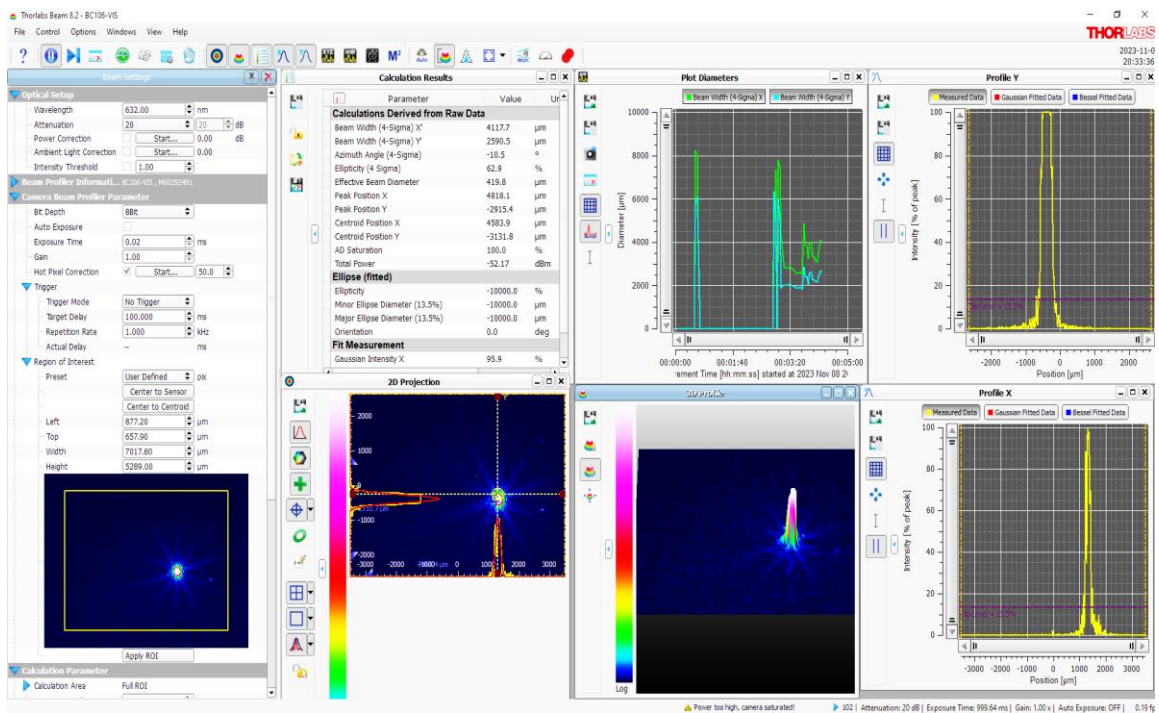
Thorlabs Beam 8.2 - BC106-VIS

File Control Options Windows View Help

THORLABS

2023-11-0
20:33:36

Beam Settings

Optical Setup
Wavelength 632.00 nm
Attenuation 20 20 dB
Power Correction Start... 0.00 dB
Ambient Light Correction Start... 0.00
Intensity Threshold 1.00

Beam Profiler Informati... BC106-VIS , M00292491
Camera Beam Profiler Parameter
Bit Depth 8Bit
Auto Exposure
Exposure Time 0.02 ms
Gain 1.00
Hot Pixel Correction Start... 50.0

Trigger
Trigger Mode No Trigger
Target Delay 100.000 ms
Repetition Rate 1.000 kHz
Actual Delay -- ms

Region of Interest
Preset User Defined pix
Center to Sensor
Center to Centroid
Left 877.20 µm
Top 657.90 µm
Width 7017.60 µm
Height 5289.00 µm

Apply ROI

Calculation Parameter
Calculation Area Full ROI

Calculation Results

| Parameter | Value | Un |
|---|---|---|
| Calculations Derived from Raw Data | | |
| Beam Width (4-Sigma) X' | 4117.7 | µm |
| Beam Width (4-Sigma) Y' | 2590.5 | µm |
| Azimuth Angle (4-Sigma) | -18.5 | ° |
| Ellipticity (4 Sigma) | 62.9 | % |
| Effective Beam Diameter | 419.8 | µm |
| Peak Position X | 4818.1 | µm |
| Peak Position Y | -2915.4 | µm |
| Centroid Position X | 4583.9 | µm |
| Centroid Position Y | -3131.8 | µm |
| AD Saturation | 100.0 | % |
| Total Power | -52.17 | dBm |
| Ellipse (fitted) | | |
| Ellipticity | -10000.0 | % |
| Minor Ellipse Diameter (13.5%) | -10000.0 | µm |
| Major Ellipse Diameter (13.5%) | -10000.0 | µm |
| Orientation | 0.0 | deg |
| Fit Measurement | | |
| Gaussian Intensity X | 95.9 | % |

Plot Diameters

Beam Width (4-Sigma) X   Beam Width (4-Sigma) Y

10000
8000
6000
4000
2000
0
Diameter [µm]
00:00:00 00:01:40 00:03:20 00:05:00
rement Time [hh:mm:ss] started at 2023 Nov 08 2

Profile Y

Measured Data   Gaussian Fitted Data   Bessel Fitted Data

100
80
60
40
20
0
Intensity [% of peak]
-2000 -1000 0 1000 2000
Position [µm]

2D Projection

2000
1000
-1000
-2000
-3000 -2000 -1000 0 1000 2000 3000

3D Profile

Log

Profile X

Measured Data   Gaussian Fitted Data   Bessel Fitted Data

100
80
60
40
20
0
Intensity [% of peak]
-3000 -2000 -1000 0 1000 2000 3000
Position [µm]

Power too high, camera saturated!

102 | Attenuation: 20 dB | Exposure Time: 999.64 ms | Gain: 1.00 x | Auto Exposure: OFF | 0.19 fp